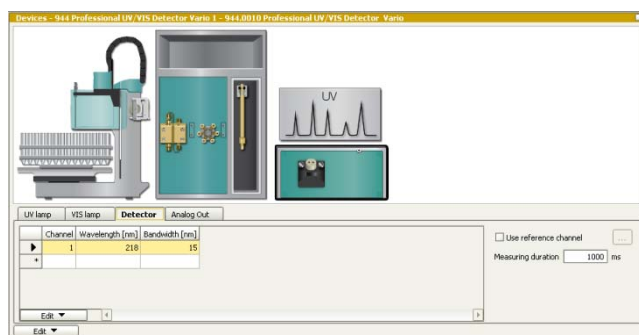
Devices - 944 Professional UV/VIS Detector Vario 1 - 944.0010 Professional UV/VIS Detector Vario

UV

UV lamp | VIS lamp | Detector | Analog Out

| | Channel | Wavelength [nm] | Bandwidth [nm] |
|---|---|---|---|
| ▶ | 1 | 218 | 15 |
| * | | | |

Use reference channel

...

Measuring duration 1000 ms

Edit ▼

Edit ▼